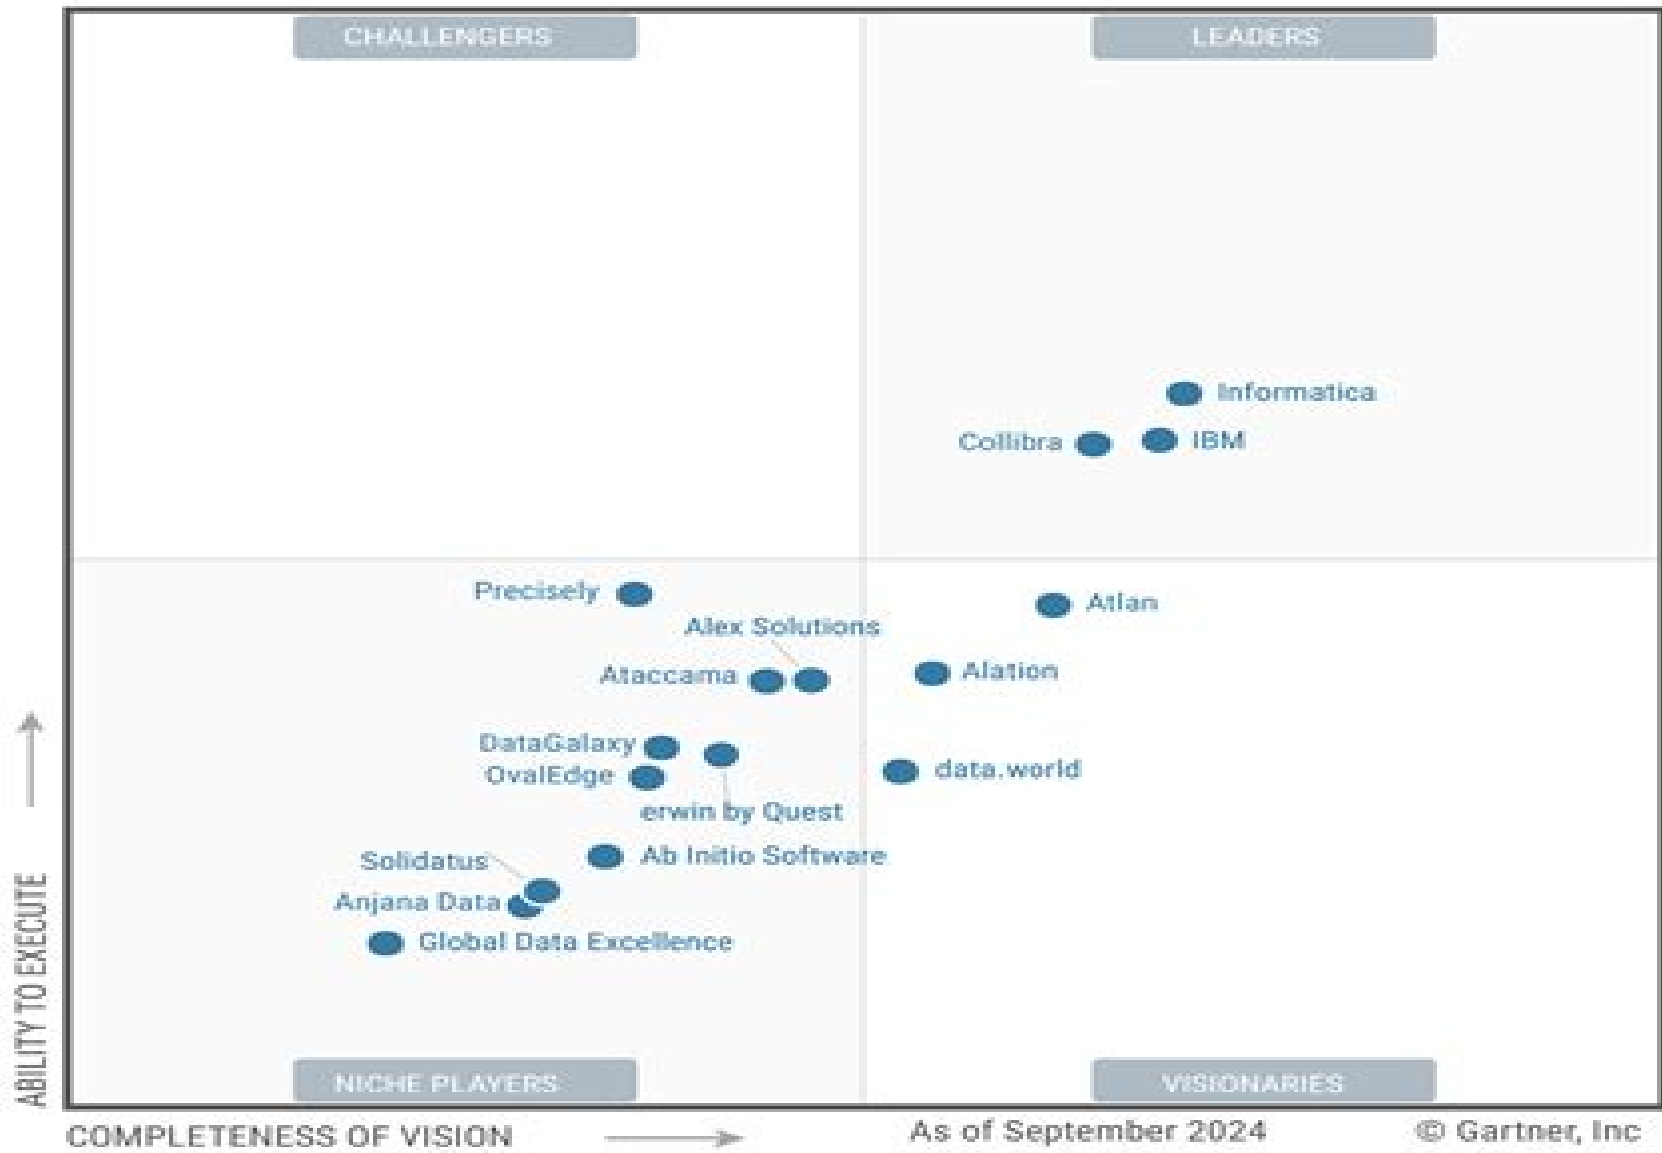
CHALLENGERS

LEADERS

Informatica

Collibra

IBM

Precisely

Atlan

Alex Solutions

Ataccama

Alation

DataGalaxy

OvalEdge

data.world

erwin by Quest

Solidatus

Ab Initio Software

Anjana Data

Global Data Excellence

ABILITY TO EXECUTE

NICHE PLAYERS

VISIONARIES

COMPLETENESS OF VISION

As of September 2024

© Gartner, Inc